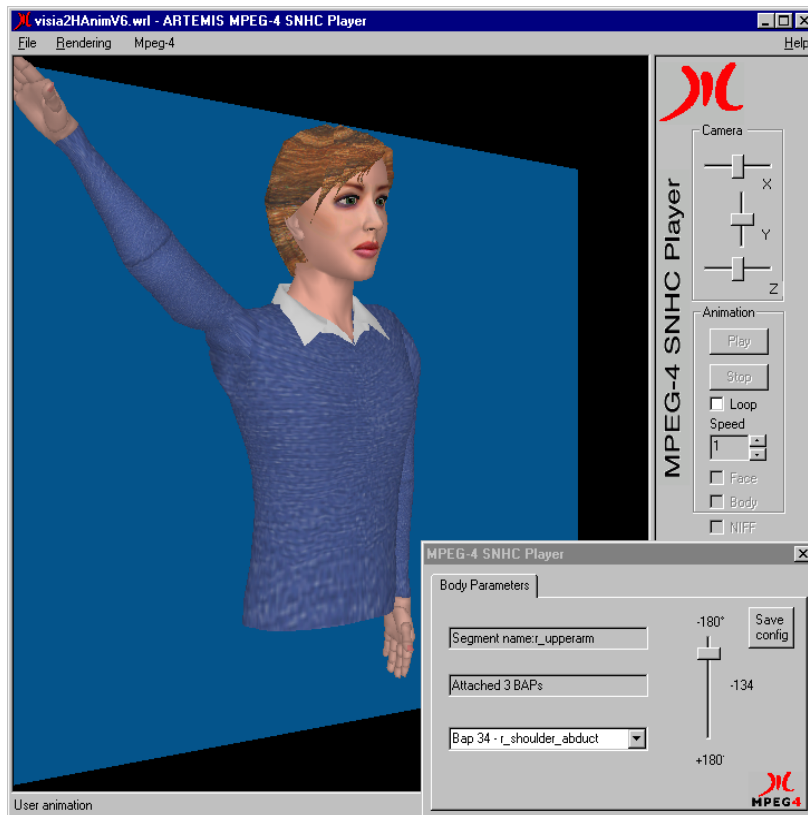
visia2HAnimV6.wrl - ARTEMIS MPEG-4 SNHC Player

File Rendering Mpeg-4 Help

MPEG-4 SNHC Player

Camera

X

Y

Z

Animation

Play

Stop

Loop

Speed

1

Face

Body

NIFF

MPEG-4 SNHC Player

Body Parameters

Segment name:r_upperarm

Attached 3 BAPs

Bap 34 - r_shoulder_abduct

-180°

-134

+180°

Save config

MPEG4

User animation